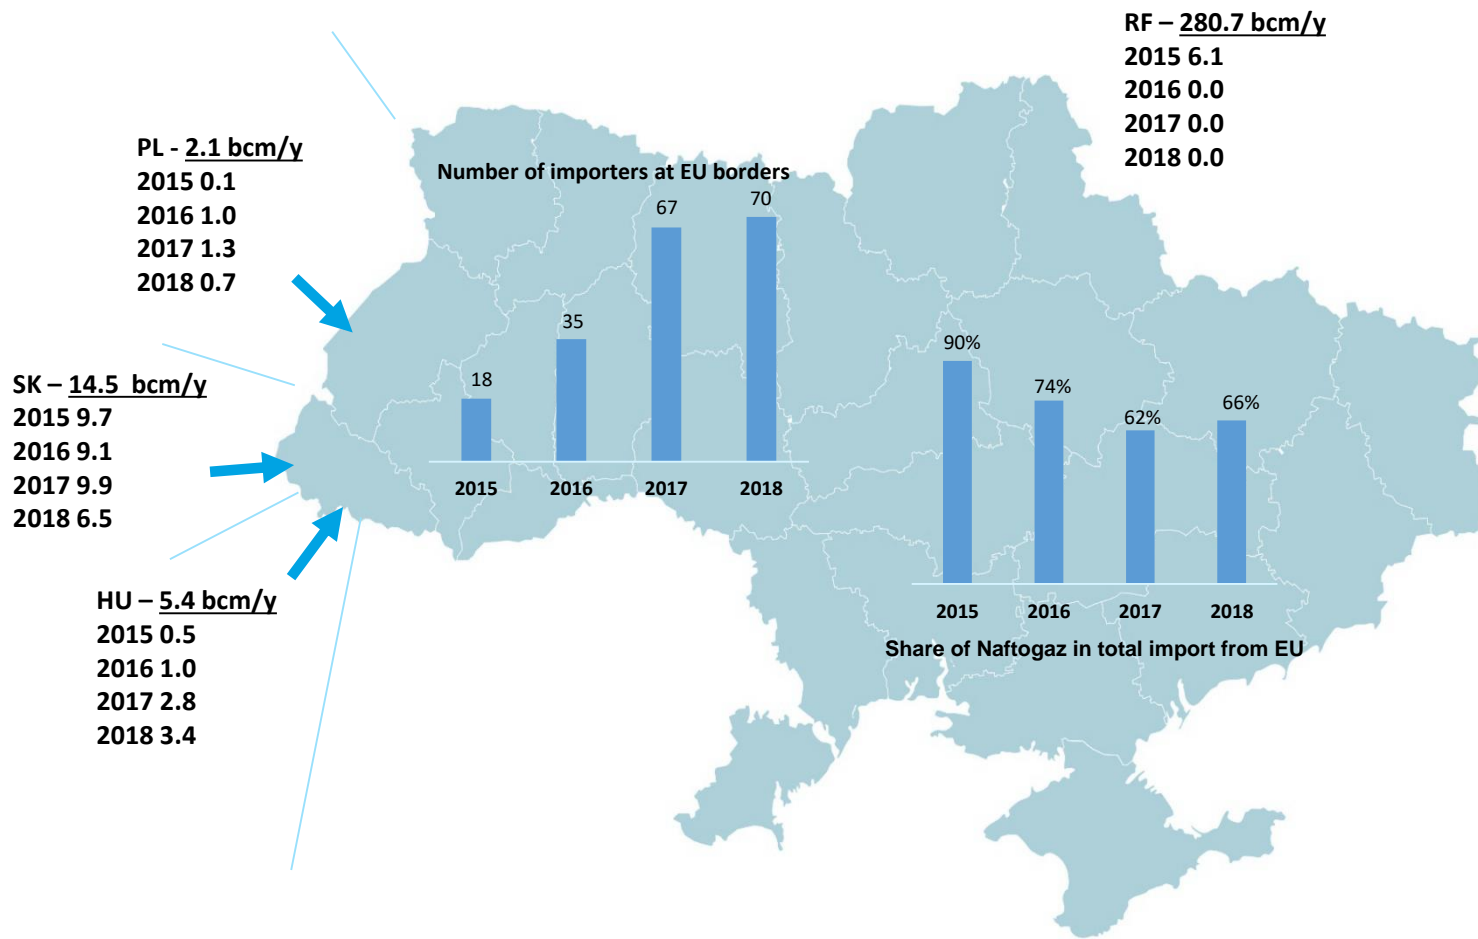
RF – 280.7 bcm/y
2015 6.1
2016 0.0
2017 0.0
2018 0.0

PL - 2.1 bcm/y
2015 0.1
2016 1.0
2017 1.3
2018 0.7

Number of importers at EU borders

| 2015 | 2016 | 2017 | 2018 |
|---|---|---|---|
| 18 | 35 | 67 | 70 |

SK – 14.5 bcm/y
2015 9.7
2016 9.1
2017 9.9
2018 6.5

| 2015 | 2016 | 2017 | 2018 |
|---|---|---|---|
| 90% | 74% | 62% | 66% |

Share of Naftogaz in total import from EU

HU – 5.4 bcm/y
2015 0.5
2016 1.0
2017 2.8
2018 3.4